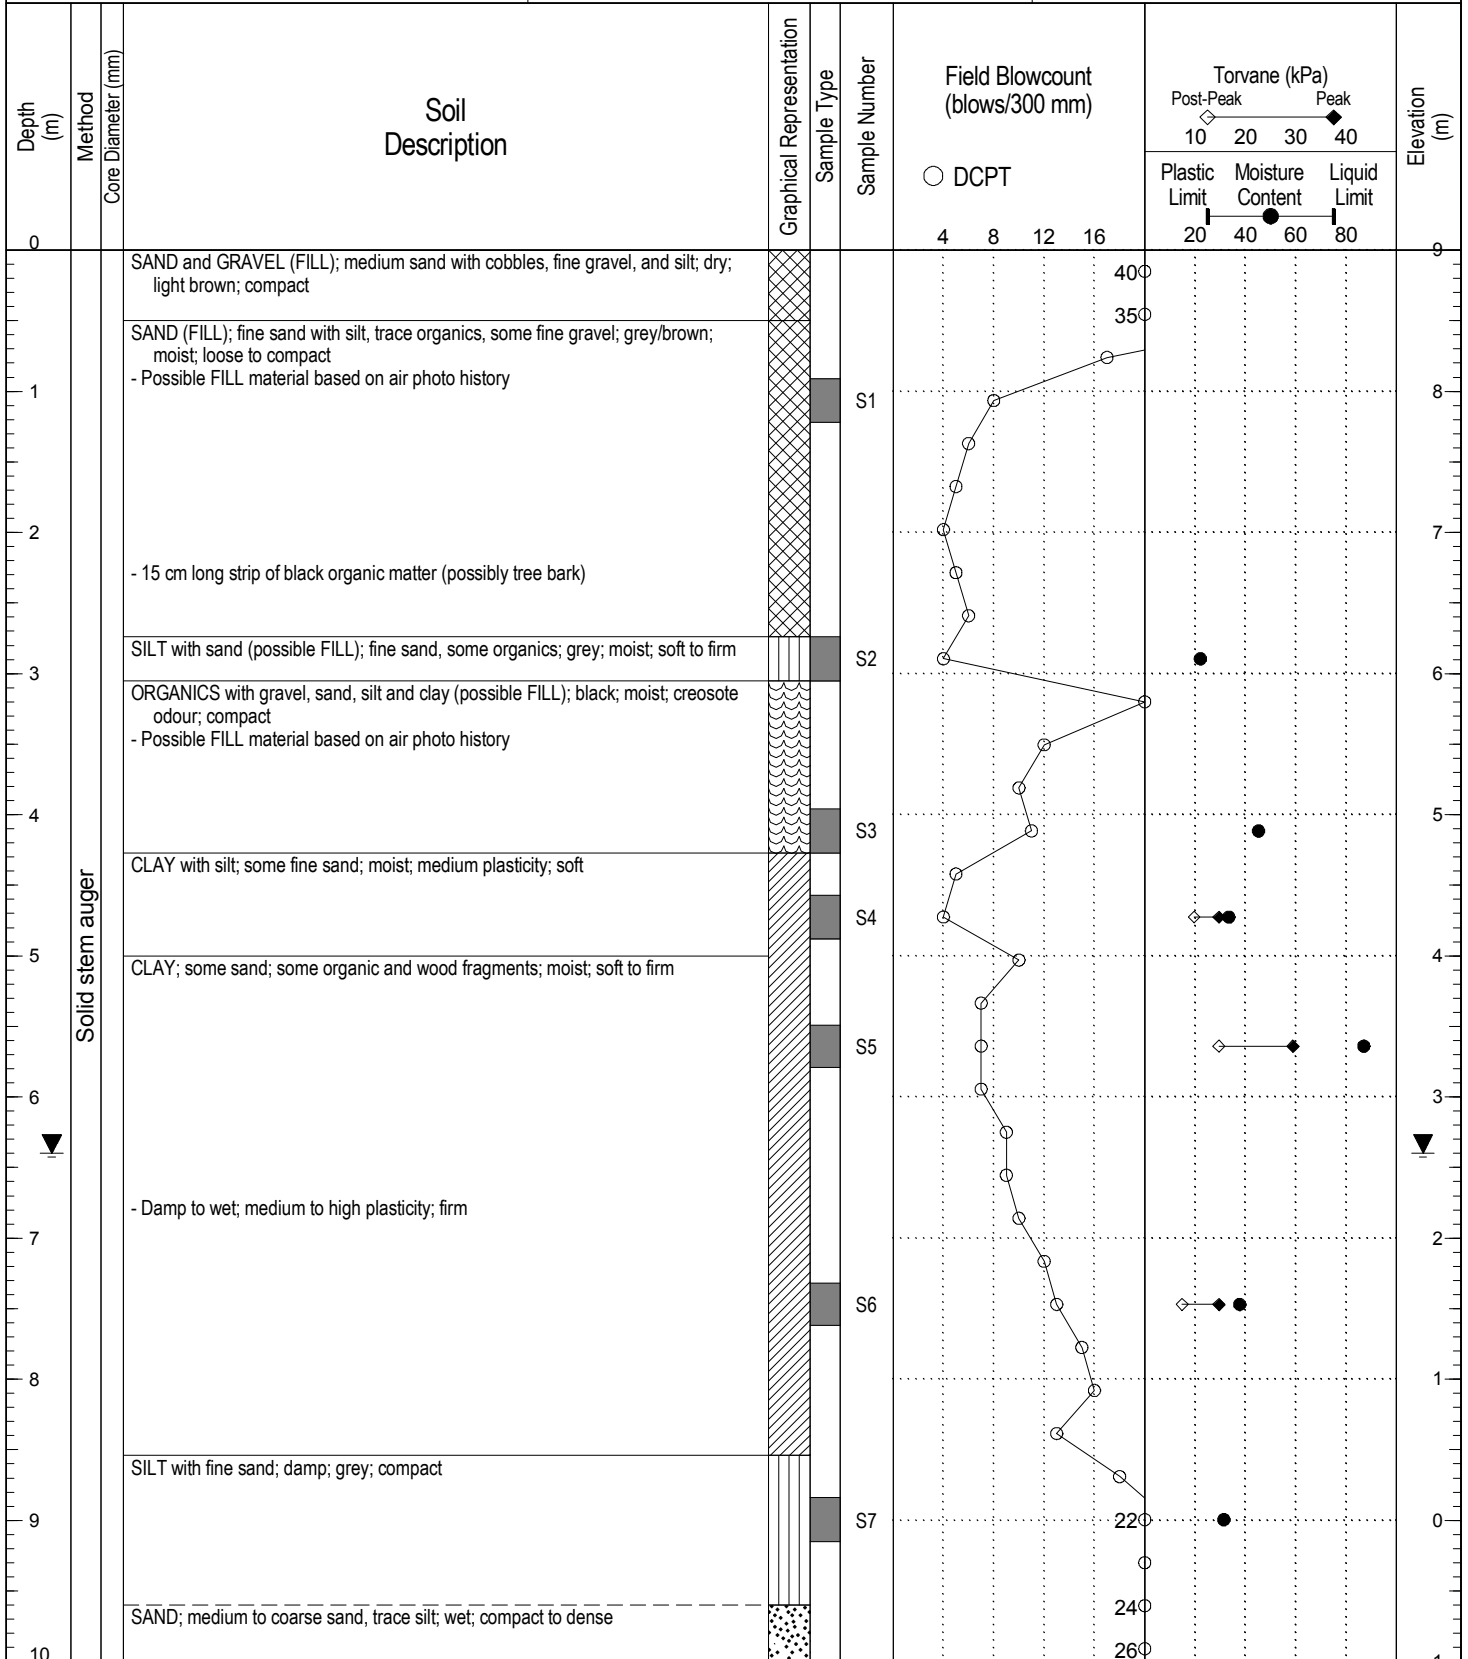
Depth (m)

Method

Core Diameter (mm)

Soil Description

Graphical Representation

Sample Type

Sample Number

Field Blowcount (blows/300 mm)

○ DCPT

4 8 12 16

Torvane (kPa)
Post-Peak Peak
10 20 30 40

Plastic Limit Moisture Content Liquid Limit
20 40 60 80

Elevation (m)

0
9

SAND and GRAVEL (FILL); medium sand with cobbles, fine gravel, and silt; dry; light brown; compact

40
35

SAND (FILL); fine sand with silt, trace organics, some fine gravel; grey/brown; moist; loose to compact
- Possible FILL material based on air photo history

1
S1
8

2
7

- 15 cm long strip of black organic matter (possibly tree bark)

SILT with sand (possible FILL); fine sand, some organics; grey; moist; soft to firm

S2
3
6

ORGANICS with gravel, sand, silt and clay (possible FILL); black; moist; creosote odour; compact
- Possible FILL material based on air photo history

4
S3
5

CLAY with silt; some fine sand; moist; medium plasticity; soft

Solid stem auger

S4

5
4

CLAY; some sand; some organic and wood fragments; moist; soft to firm

S5

6
3

- Damp to wet; medium to high plasticity; firm

7
2

S6

8
1

SILT with fine sand; damp; grey; compact

9
S7
22
0

24

SAND; medium to coarse sand, trace silt; wet; compact to dense

10
26